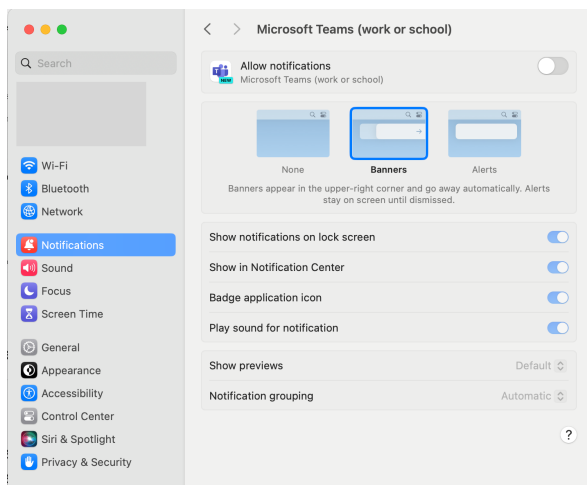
Search

Wi-Fi
Bluetooth
Network
Notifications
Sound
Focus
Screen Time
General
Appearance
Accessibility
Control Center
Siri & Spotlight
Privacy & Security

Microsoft Teams (work or school)

NEW
Allow notifications
Microsoft Teams (work or school)

None
Banners
Alerts

Banners appear in the upper-right corner and go away automatically. Alerts stay on screen until dismissed.

Show notifications on lock screen
Show in Notification Center
Badge application icon
Play sound for notification

Show previews Default
Notification grouping Automatic

?